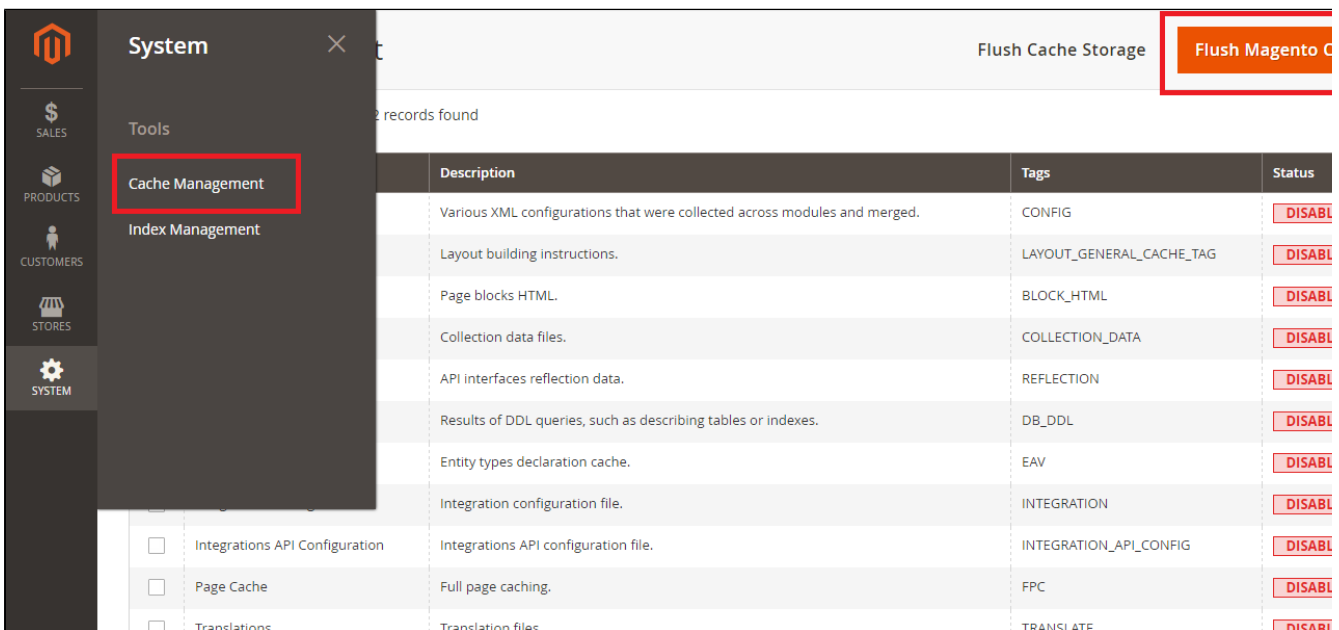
SALES
PRODUCTS
CUSTOMERS
STORES
SYSTEM

System

Tools

Cache Management

Index Management

t

Flush Cache Storage

Flush Magento C

2 records found

| | | Description | Tags | Status |
|---|---|---|---|---|
| | | Various XML configurations that were collected across modules and merged. | CONFIG | DISABL |
| | | Layout building instructions. | LAYOUT_GENERAL_CACHE_TAG | DISABL |
| | | Page blocks HTML. | BLOCK_HTML | DISABL |
| | | Collection data files. | COLLECTION_DATA | DISABL |
| | | API interfaces reflection data. | REFLECTION | DISABL |
| | | Results of DDL queries, such as describing tables or indexes. | DB_DDL | DISABL |
| | | Entity types declaration cache. | EAV | DISABL |
| | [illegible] | Integration configuration file. | INTEGRATION | DISABL |
| | Integrations API Configuration | Integrations API configuration file. | INTEGRATION_API_CONFIG | DISABL |
| | Page Cache | Full page caching. | FPC | DISABL |
| | Translations | Translation files | TRANSLATE | DISABL |